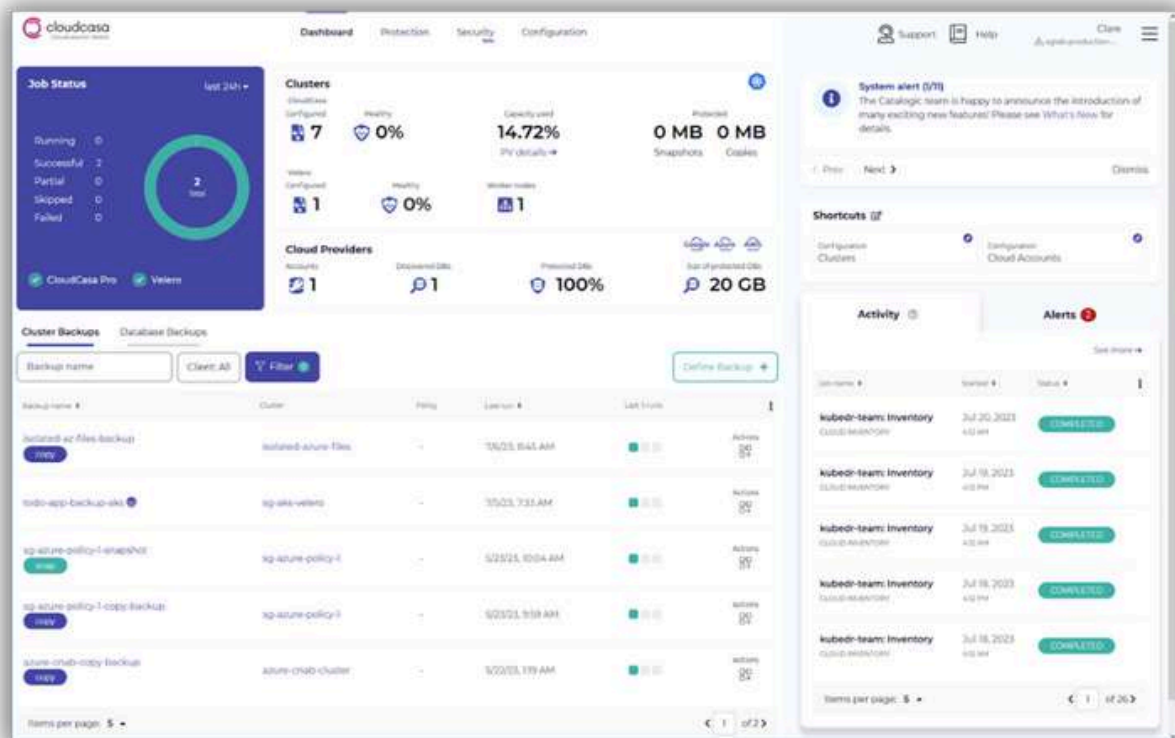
cloudcasa

Dashboard Protection Security Configuration

Support Help Clare

Job Status last 24h

Running 0
Successful 2
Partial 0
Skipped 0
Failed 0

2 Total

CloudCasa Pro Velero

Clusters

CloudCasa
Configured 7
Healthy 0%
Capacity used 14.72%
PV details
Protected
0 MB Snapshots
0 MB Copies

Velero
Configured 1
Healthy 0%
Worker nodes 1

Cloud Providers
Accounts 1
Discovered DBs 1
Protected DBs 100%
Size of protected DBs 20 GB

System alert (1/11)
The Catalogic team is happy to announce the introduction of many exciting new features! Please see What's New for details.

Prev Next Dismiss

Shortcuts
Configuration Clusters
Configuration Cloud Accounts

Cluster Backups Database Backups

Backup name Clear All Filter Define Backup

| Backup name | Cluster | Policy | Last run | Last 3 runs | |
|---|---|---|---|---|---|
| isolated-az-files-backup copy | isolated-azure-files | - | 7/6/23, 8:45 AM | | Actions |
| todo-app-backup-aks | sg-aks-velero | - | 7/5/23, 7:33 AM | | Actions |
| sg-azure-policy-1-snapshot snap | sg-azure-policy-1 | - | 5/23/23, 10:04 AM | | Actions |
| sg-azure-policy-1-copy-backup copy | sg-azure-policy-1 | - | 5/23/23, 9:59 AM | | Actions |
| azure-cnab-copy-backup copy | azure-cnab-cluster | - | 5/22/23, 1:19 AM | | Actions |

Items per page: 5 1 of 2

Activity Alerts 2

See more

| Job name | Started | Status |
|---|---|---|
| kubedr-team: Inventory CLOUD INVENTORY | Jul 20, 2023 4:12 AM | COMPLETED |
| kubedr-team: Inventory CLOUD INVENTORY | Jul 19, 2023 4:12 PM | COMPLETED |
| kubedr-team: Inventory CLOUD INVENTORY | Jul 19, 2023 4:12 AM | COMPLETED |
| kubedr-team: Inventory CLOUD INVENTORY | Jul 18, 2023 4:12 PM | COMPLETED |
| kubedr-team: Inventory CLOUD INVENTORY | Jul 18, 2023 4:12 AM | COMPLETED |

Items per page: 5 1 of 26